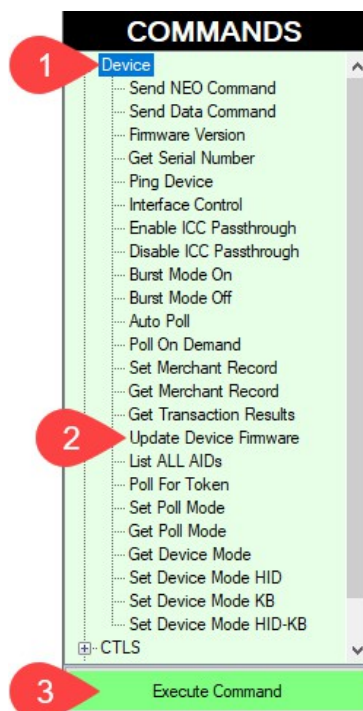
COMMANDS

1 Device

Send NEO Command
Send Data Command
Firmware Version
Get Serial Number
Ping Device
Interface Control
Enable ICC Passthrough
Disable ICC Passthrough
Burst Mode On
Burst Mode Off
Auto Poll
Poll On Demand
Set Merchant Record
Get Merchant Record
Get Transaction Results

2 Update Device Firmware

List ALL AIDs
Poll For Token
Set Poll Mode
Get Poll Mode
Get Device Mode
Set Device Mode HID
Set Device Mode KB
Set Device Mode HID-KB

CTLS

3 Execute Command